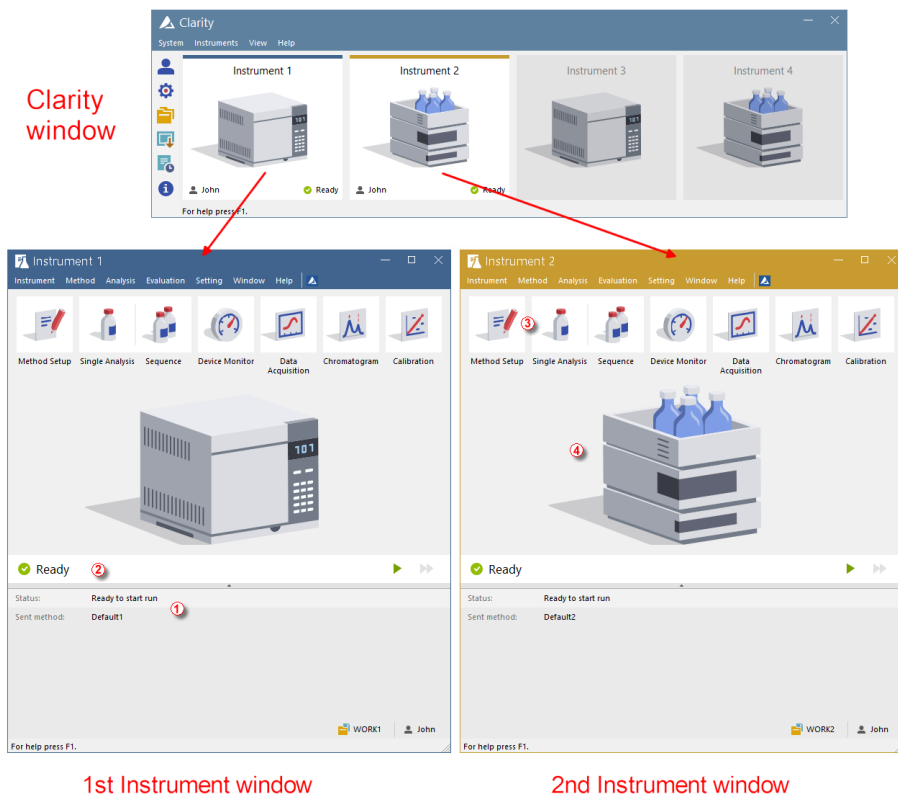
Clarity window

Clarity

System Instruments View Help

Instrument 1
101
John Ready

Instrument 2
John Ready

Instrument 3

Instrument 4

For help press F1.

Instrument 1

Instrument Method Analysis Evaluation Setting Window Help

Method Setup Single Analysis Sequence Device Monitor Data Acquisition Chromatogram Calibration

101

Ready ②

Status: Ready to start run ①
Sent method: Default1

WORK1 John

For help press F1.

1st Instrument window

Instrument 2

Instrument Method Analysis Evaluation Setting Window Help

Method Setup ③ Single Analysis Sequence Device Monitor Data Acquisition Chromatogram Calibration

④

Ready

Status: Ready to start run
Sent method: Default2

WORK2 John

For help press F1.

2nd Instrument window